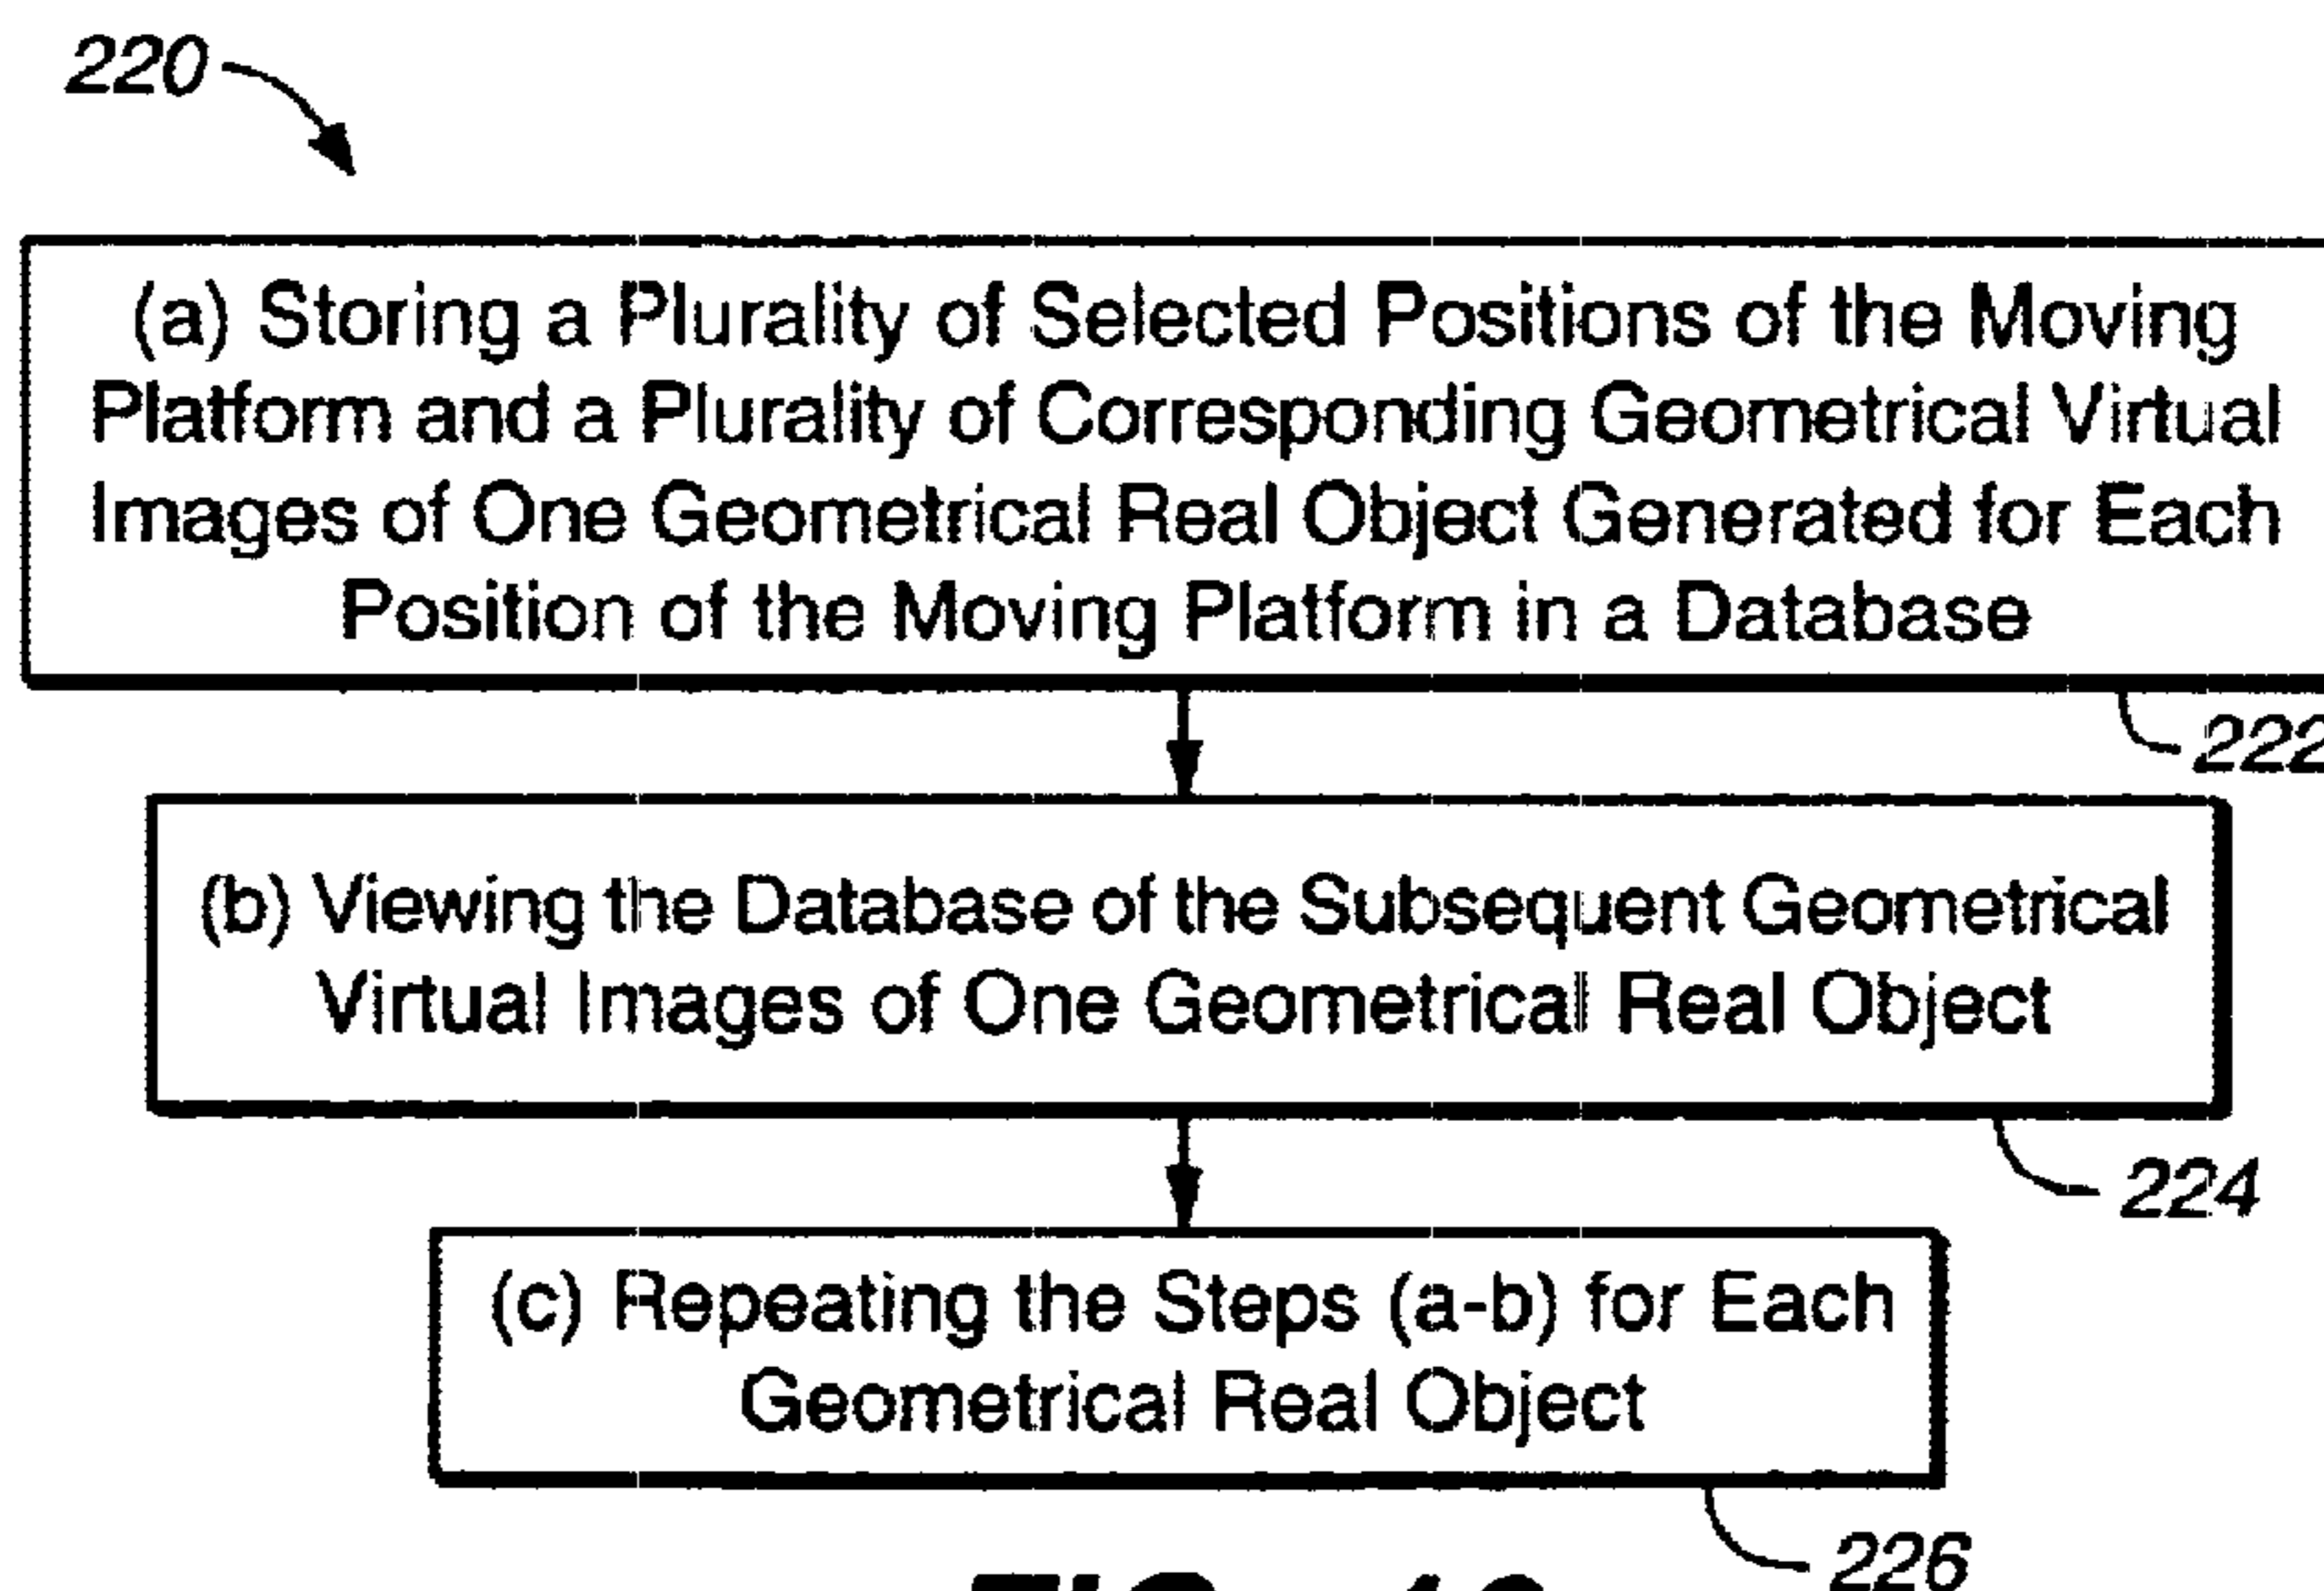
220

(a) Storing a Plurality of Selected Positions of the Moving Platform and a Plurality of Corresponding Geometrical Virtual Images of One Geometrical Real Object Generated for Each Position of the Moving Platform in a Database

222

(b) Viewing the Database of the Subsequent Geometrical Virtual Images of One Geometrical Real Object

224

(c) Repeating the Steps (a-b) for Each Geometrical Real Object

226

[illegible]